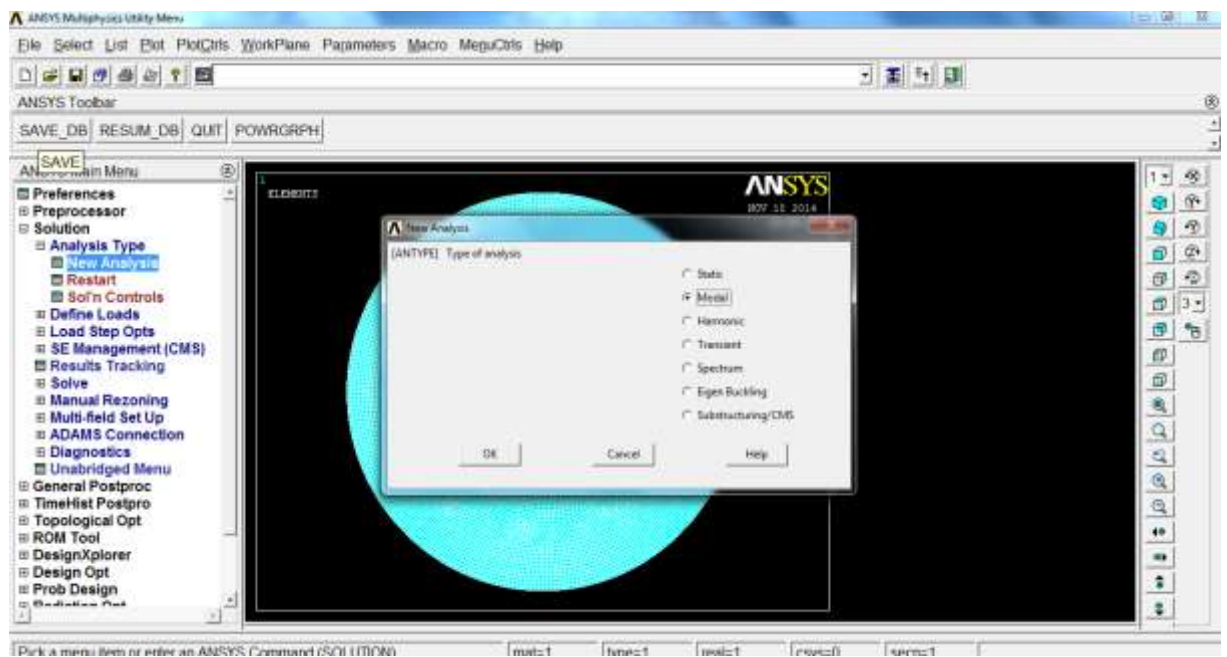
ANSYS Multiphysics Utility Menu

File Select List Plot PlotCtrls WorkPlane Parameters Macro MenuCtrls Help

ANSYS Toolbar

SAVE_DB RESUM_DB QUIT POWRGRPH

SAVE

ANSYS Main Menu

Preferences
Preprocessor
Solution
Analysis Type
New Analysis
Restart
Sol'n Controls
Define Loads
Load Step Opts
SE Management (CMS)
Results Tracking
Solve
Manual Rezoning
Multi-field Set Up
ADAMS Connection
Diagnostics
Unabridged Menu
General Postproc
TimeHist Postpro
Topological Opt
ROM Tool
DesignXplorer
Design Opt
Prob Design
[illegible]

1
ELEMENTS

ANSYS
NOV 15 2014

New Analysis

[ANTYPE] Type of analysis

Static
Modal
Harmonic
Transient
Spectrum
Eigen Buckling
Substructuring/CMS

OK Cancel Help

1 3

Pick a menu item or enter an ANSYS Command (SOLUTION) mat=1 type=1 real=1 csys=0 secn=1